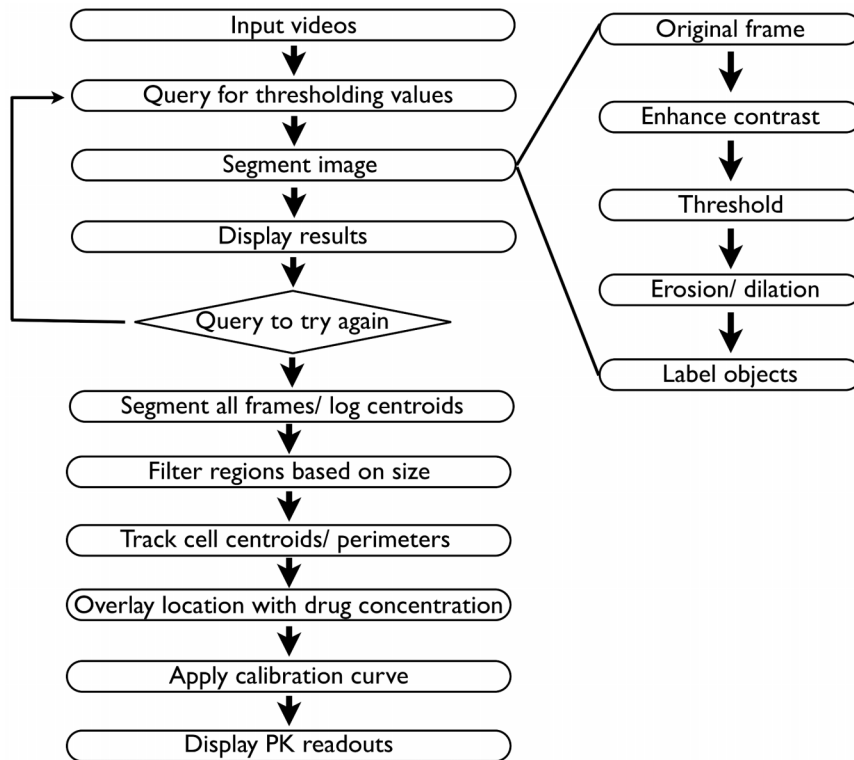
Input videos

Query for thresholding values

Segment image

Display results

Query to try again

Segment all frames/ log centroids

Filter regions based on size

Track cell centroids/ perimeters

Overlay location with drug concentration

Apply calibration curve

Display PK readouts

Original frame

Enhance contrast

Threshold

Erosion/ dilation

Label objects